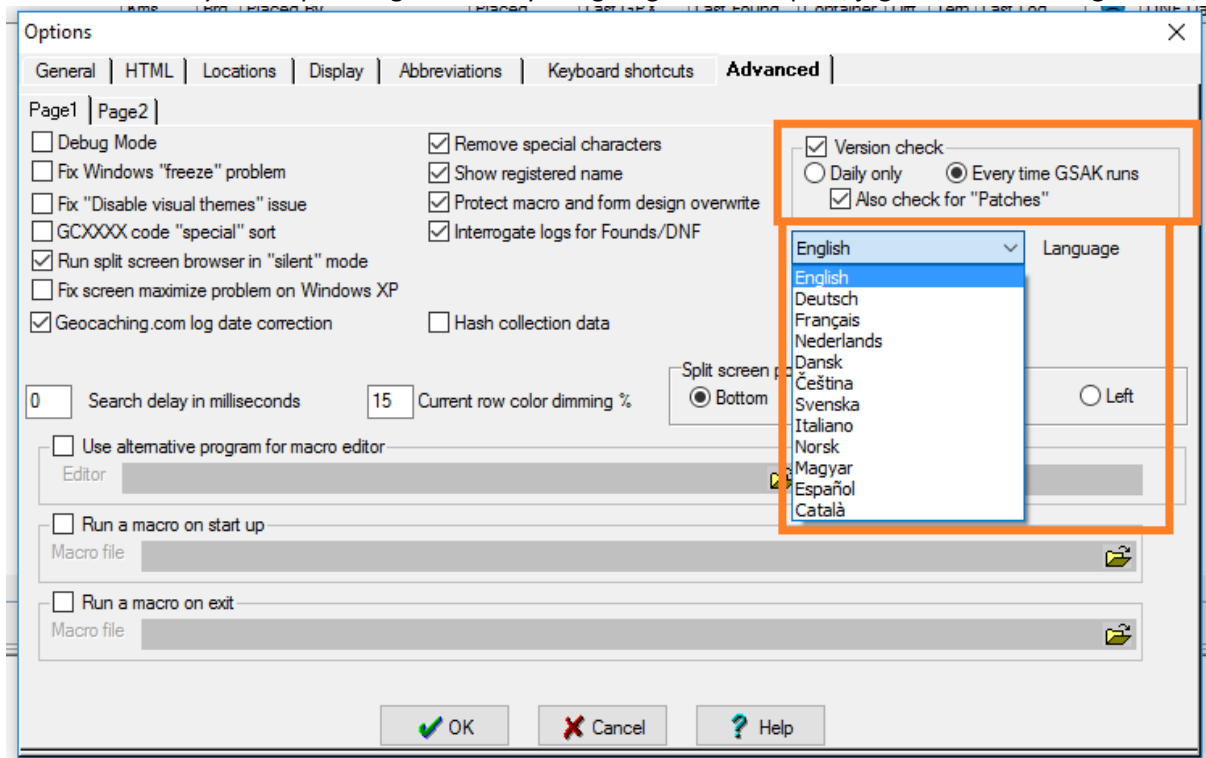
Options

General | HTML | Locations | Display | Abbreviations | Keyboard shortcuts | Advanced

Page1 | Page2

Debug Mode
Fix Windows "freeze" problem
Fix "Disable visual themes" issue
GCXXXX code "special" sort
Run split screen browser in "silent" mode
Fix screen maximize problem on Windows XP
Geocaching.com log date correction

Remove special characters
Show registered name
Protect macro and form design overwrite
Interrogate logs for Founds/DNF
Hash collection data

Version check
Daily only
Every time GSAK runs
Also check for "Patches"

English
Language

English
Deutsch
Français
Nederlands
Dansk
Čeština
Svenska
Italiano
Norsk
Magyar
Español
Català

Split screen p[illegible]
Bottom
Left

0 Search delay in milliseconds
15 Current row color dimming %

Use alternative program for macro editor
Editor

Run a macro on start up
Macro file

Run a macro on exit
Macro file

OK
Cancel
Help